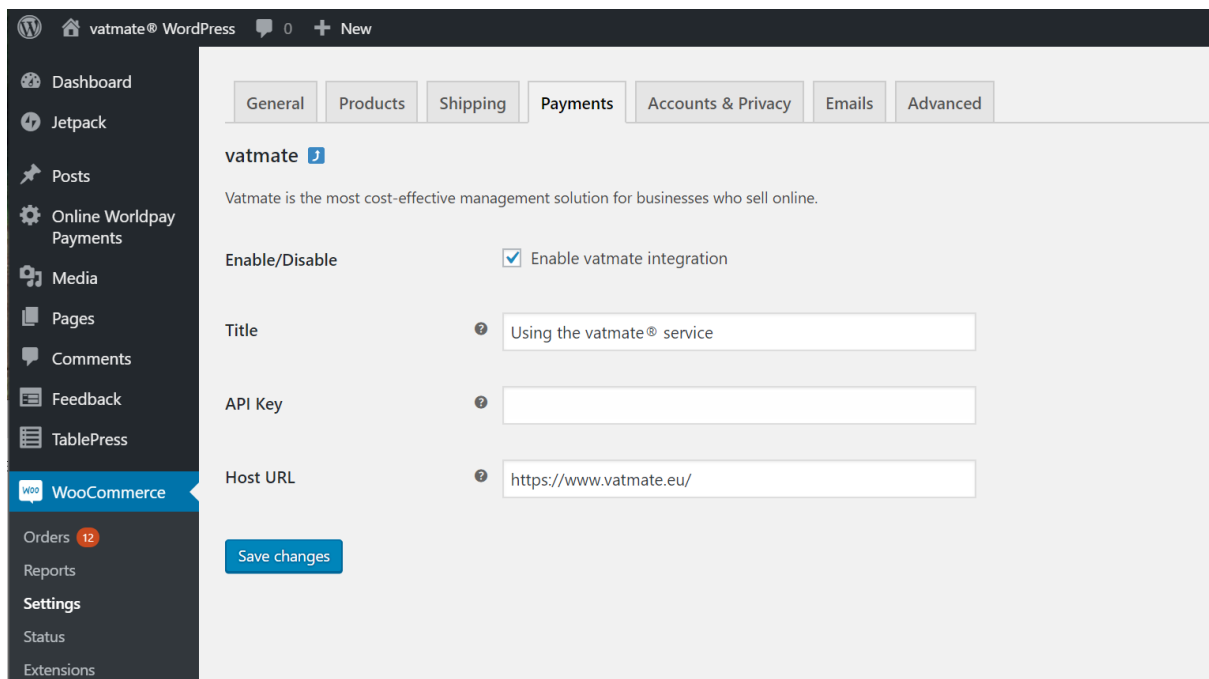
vatmate® WordPress 0 New

Dashboard
Jetpack
Posts
Online Worldpay Payments
Media
Pages
Comments
Feedback
TablePress
WooCommerce
Orders 12
Reports
Settings
Status
Extensions

General | Products | Shipping | Payments | Accounts & Privacy | Emails | Advanced

vatmate

Vatmate is the most cost-effective management solution for businesses who sell online.

Enable/Disable
Enable vatmate integration

Title
Using the vatmate® service

API Key

Host URL
https://www.vatmate.eu/

Save changes